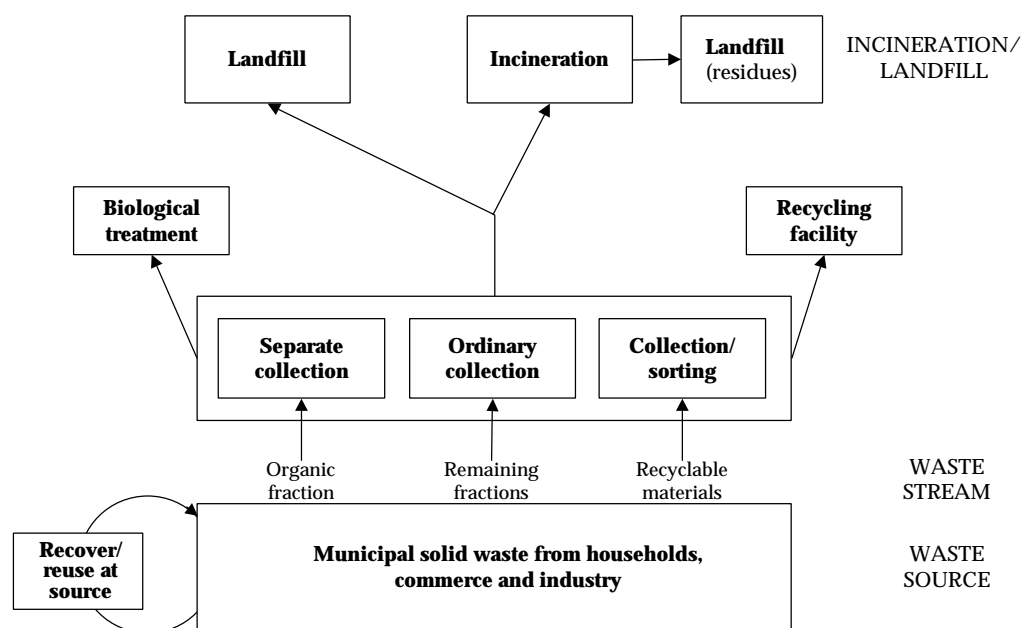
Landfill

Incineration

Landfill (residues)

INCINERATION/ LANDFILL

Biological treatment

Recycling facility

Separate collection

Ordinary collection

Collection/ sorting

Organic fraction

Remaining fractions

Recyclable materials

WASTE STREAM

Recover/ reuse at source

Municipal solid waste from households, commerce and industry

WASTE SOURCE